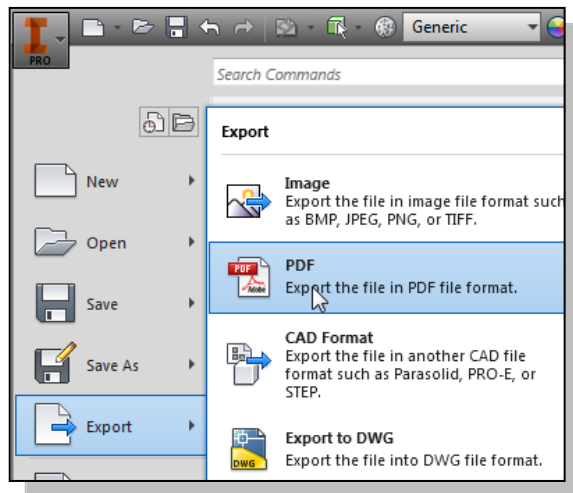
PRO

Generic

Search Commands

New

Open

Save

Save As

Export

Export

Image
Export the file in image file format such as BMP, JPEG, PNG, or TIFF.

PDF
Export the file in PDF file format.

CAD Format
Export the file in another CAD file format such as Parasolid, PRO-E, or STEP.

Export to DWG
Export the file into DWG file format.

PDF

DWG